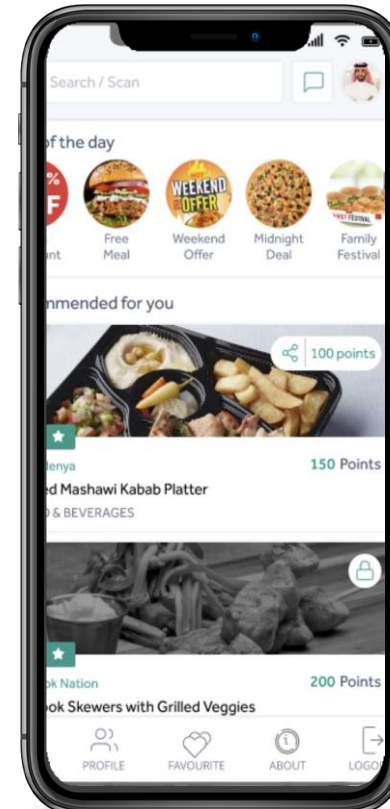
Search / Scan

of the day

%
F
nt

WEEKEND OFFER

FAMILY FESTIVAL

Free Meal

Weekend Offer

Midnight Deal

Family Festival

nmended for you

100 points

lenya

150 Points

ed Mashawi Kabab Platter

D & BEVERAGES

ok Nation

200 Points

ook Skewers with Grilled Veggies

PROFILE

FAVOURITE

ABOUT

LOGO